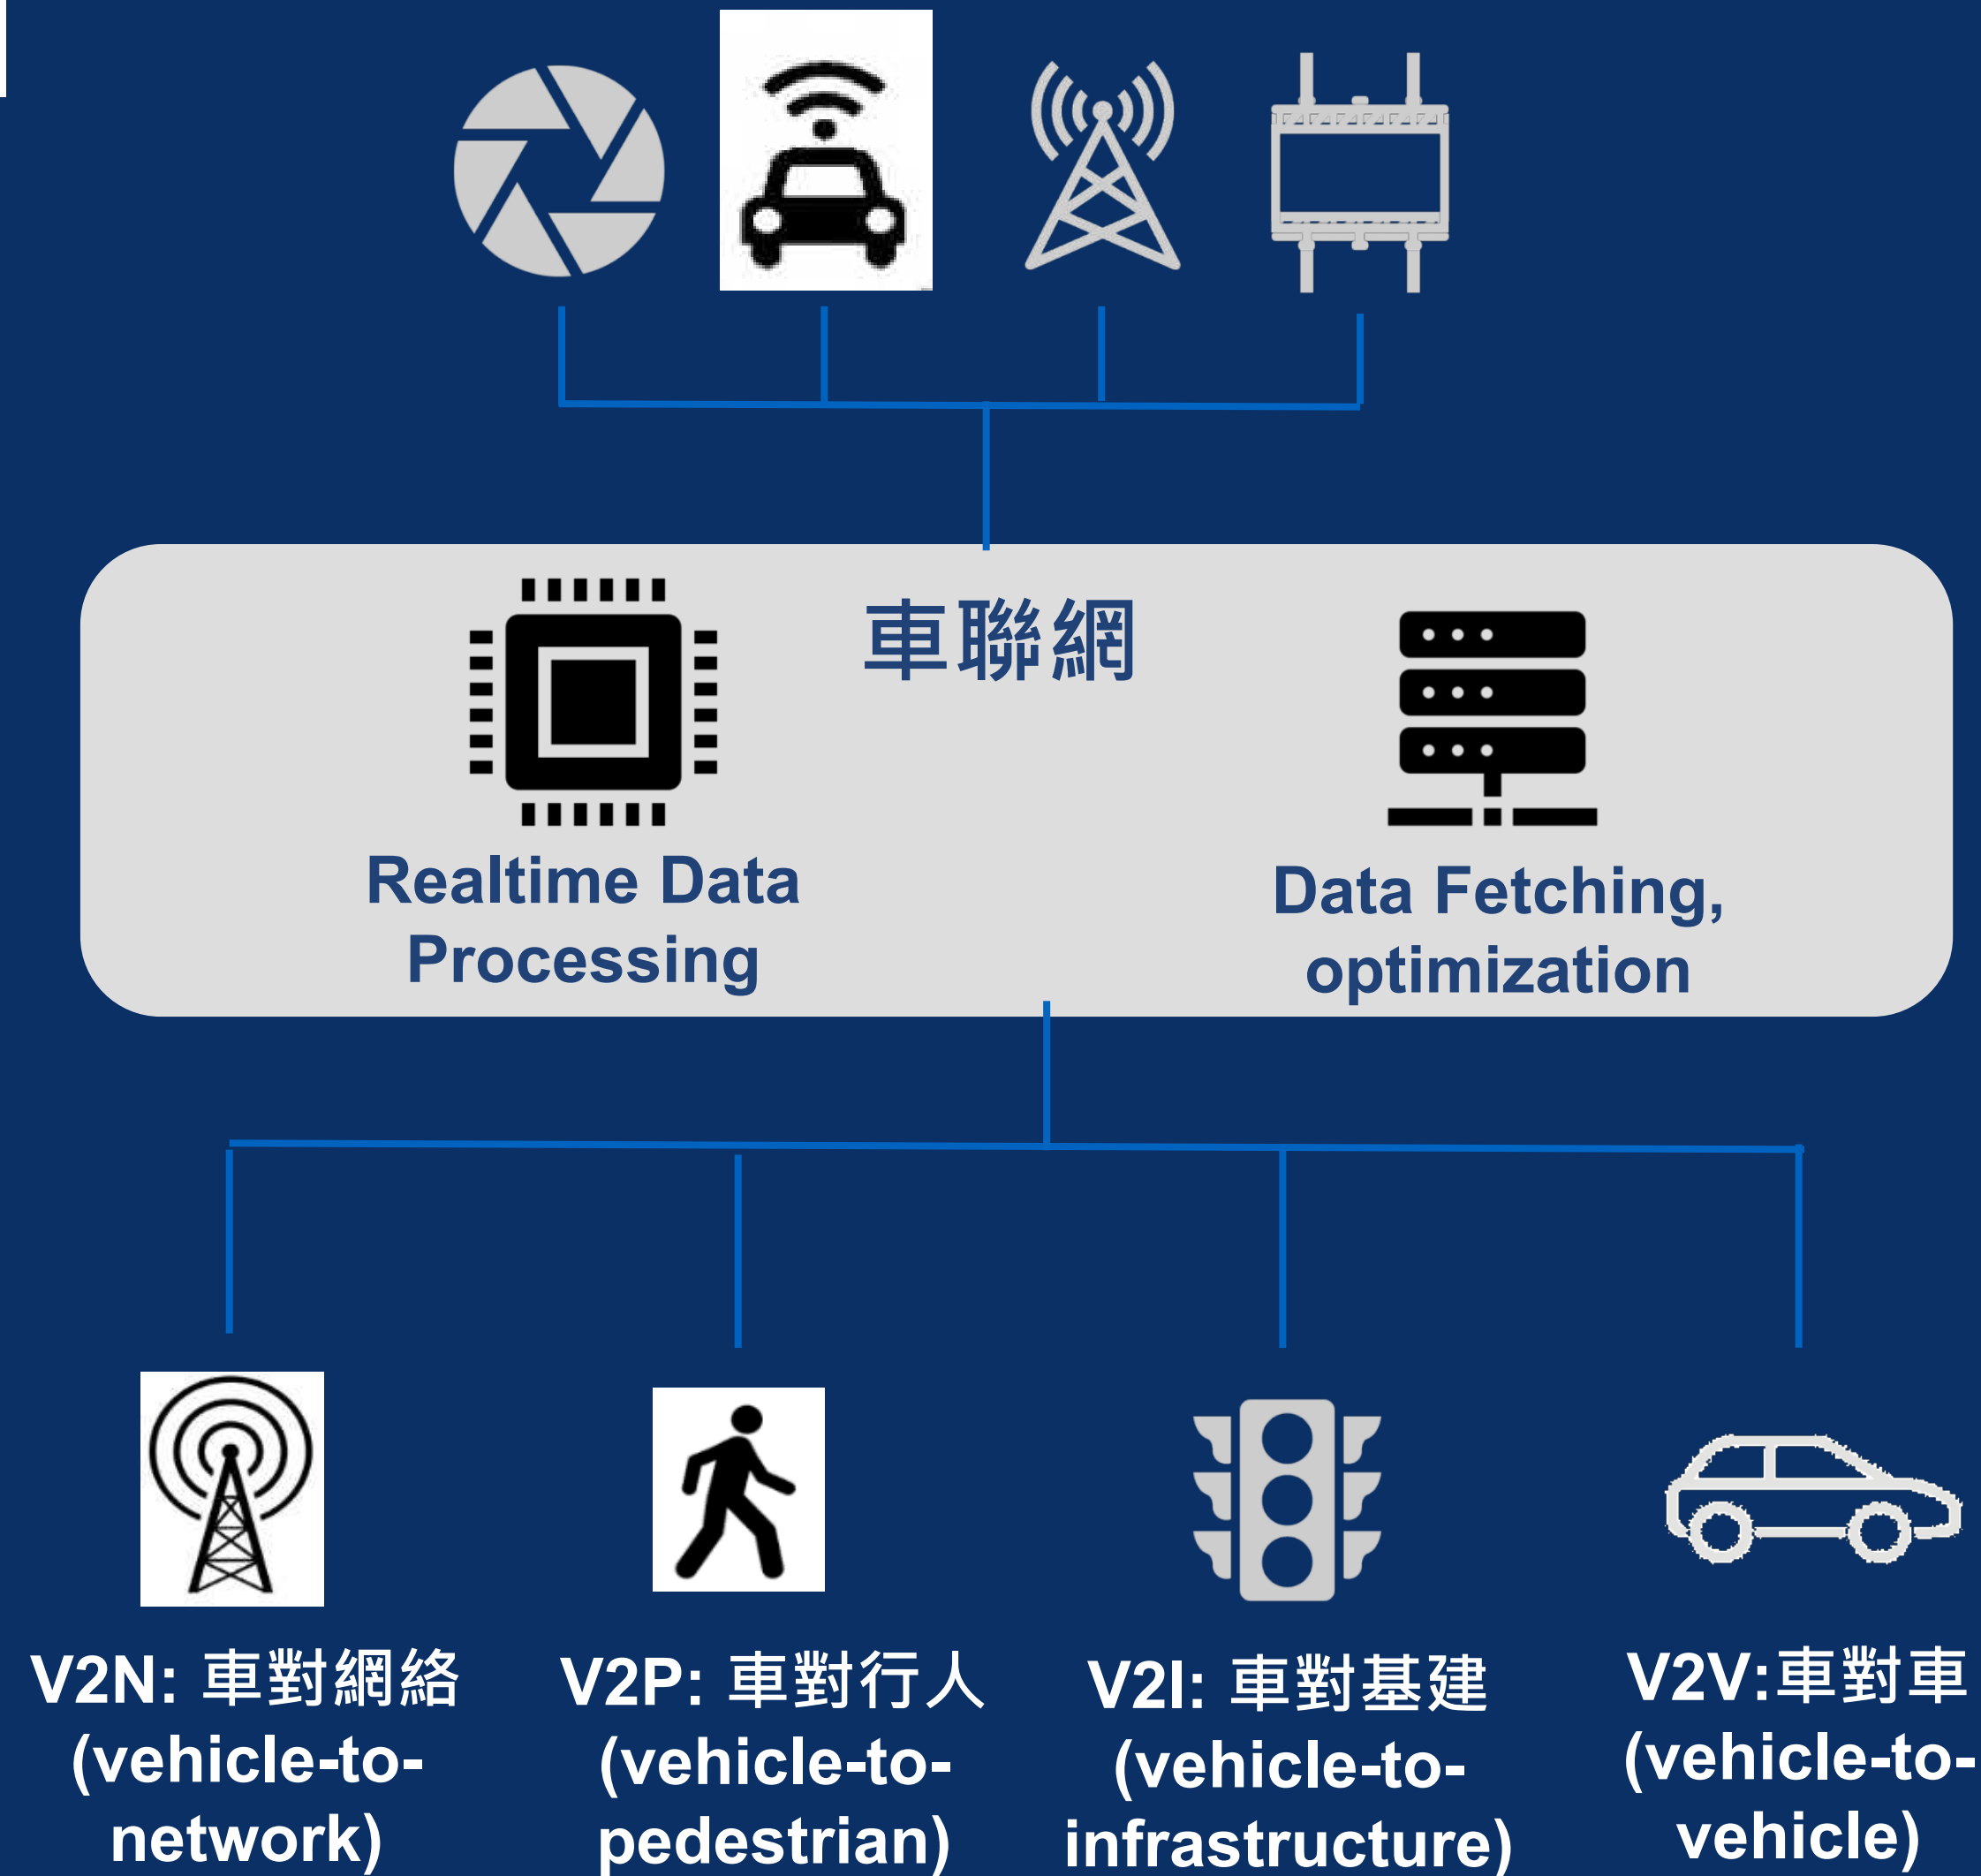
車聯網

Realtime Data Processing

Data Fetching, optimization

V2N: 車對網絡 (vehicle-to-network)

V2P: 車對行人 (vehicle-to-pedestrian)

V2I: 車對基建 (vehicle-to-infrastructure)

V2V:車對車 (vehicle-to-vehicle)